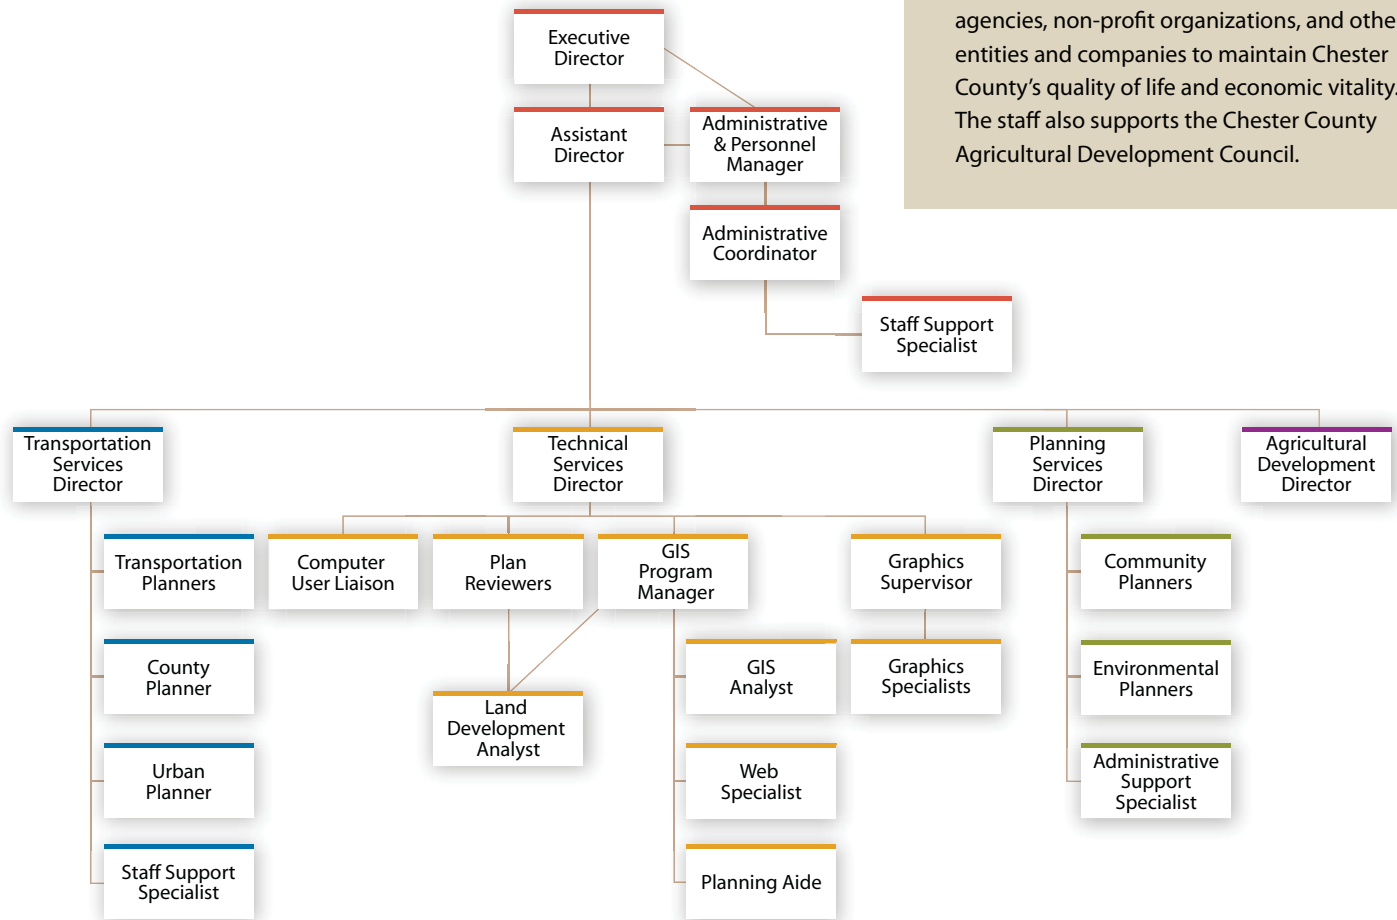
agencies, non-profit organizations, and othe entities and companies to maintain Chester County's quality of life and economic vitality. The staff also supports the Chester County Agricultural Development Council.

Executive Director

Assistant Director

Administrative & Personnel Manager

Administrative Coordinator

Staff Support Specialist

Transportation Services Director

Technical Services Director

Planning Services Director

Agricultural Development Director

Transportation Planners

County Planner

Urban Planner

Staff Support Specialist

Computer User Liaison

Plan Reviewers

GIS Program Manager

Graphics Supervisor

Land Development Analyst

GIS Analyst

Web Specialist

Planning Aide

Graphics Specialists

Community Planners

Environmental Planners

Administrative Support Specialist